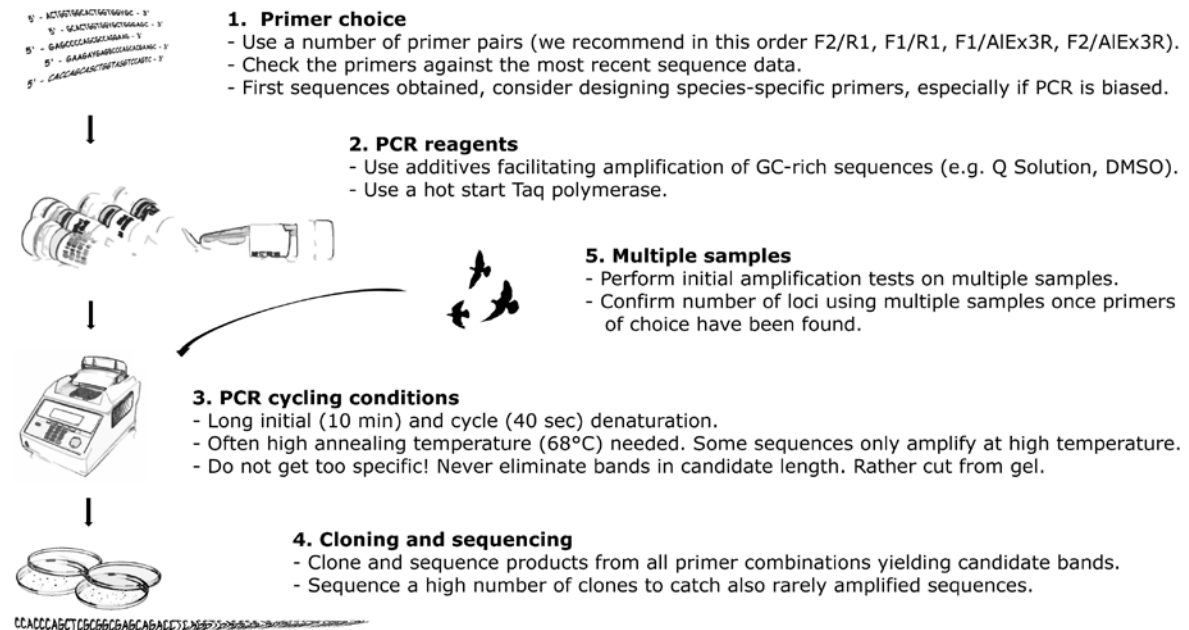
5' - ACTGGTGGCACTGGTGGGC - 3'
5' - GCACTGGTGGGCTGGGAGC - 3'
5' - GAGCCCCAGCGCAGGAAG - 3'
5' - GAAGAYGAGGCCCAGCAGAAGC - 3'
5' - CACCAGCAGCTGATGAGGTCCAGTC - 3'

1. Primer choice
- Use a number of primer pairs (we recommend in this order F2/R1, F1/R1, F1/AlEx3R, F2/AlEx3R).
- Check the primers against the most recent sequence data.
- First sequences obtained, consider designing species-specific primers, especially if PCR is biased.

2. PCR reagents
- Use additives facilitating amplification of GC-rich sequences (e.g. Q Solution, DMSO).
- Use a hot start Taq polymerase.

5. Multiple samples
- Perform initial amplification tests on multiple samples.
- Confirm number of loci using multiple samples once primers of choice have been found.

3. PCR cycling conditions
- Long initial (10 min) and cycle (40 sec) denaturation.
- Often high annealing temperature (68°C) needed. Some sequences only amplify at high temperature.
- Do not get too specific! Never eliminate bands in candidate length. Rather cut from gel.

4. Cloning and sequencing
- Clone and sequence products from all primer combinations yielding candidate bands.
- Sequence a high number of clones to catch also rarely amplified sequences.

CCACCCAGCTCGCGGCGAGCAGACC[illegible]